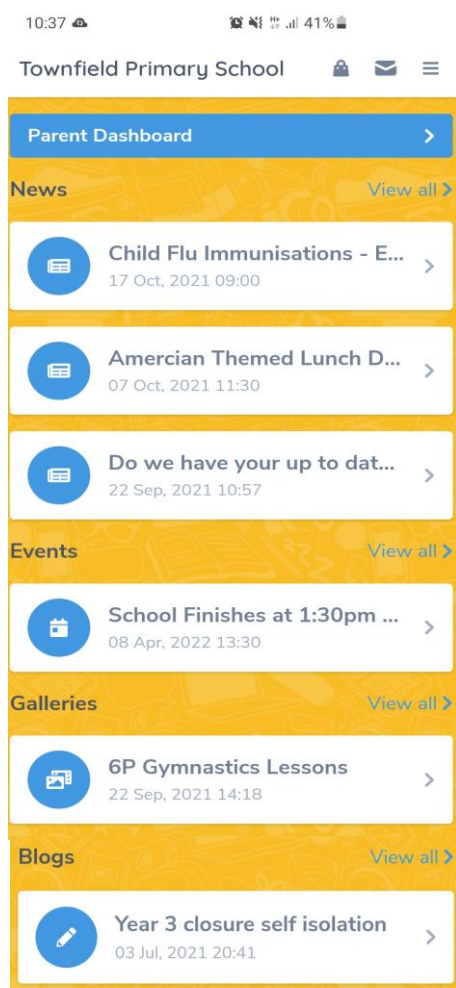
10:37 41%

Townfield Primary School

Parent Dashboard

News View all

Child Flu Immunisations - E...
17 Oct, 2021 09:00

Amercian Themed Lunch D...
07 Oct, 2021 11:30

Do we have your up to dat...
22 Sep, 2021 10:57

Events View all

School Finishes at 1:30pm ...
08 Apr, 2022 13:30

Galleries View all

6P Gymnastics Lessons
22 Sep, 2021 14:18

Blogs View all

Year 3 closure self isolation
03 Jul, 2021 20:41